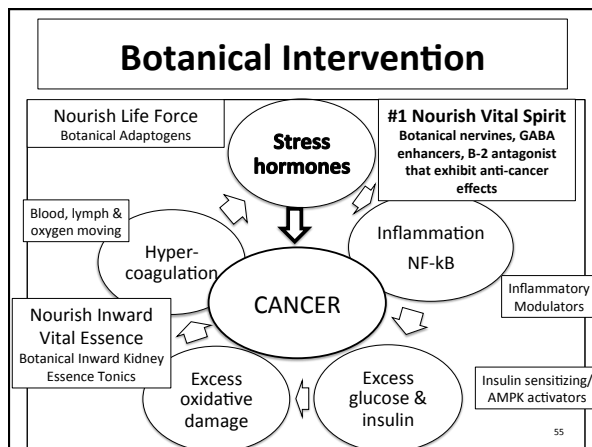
Botanical Intervention

Nourish Life Force
Botanical Adaptogens

Stress hormones

#1 Nourish Vital Spirit
Botanical nervines, GABA enhancers, B-2 antagonist that exhibit anti-cancer effects

Blood, lymph & oxygen moving

Hyper-coagulation

CANCER

Inflammation
NF-kB

Inflammatory Modulators

Nourish Inward Vital Essence
Botanical Inward Kidney Essence Tonics

Excess oxidative damage

Excess glucose & insulin

Insulin sensitizing/ AMPK activators

55